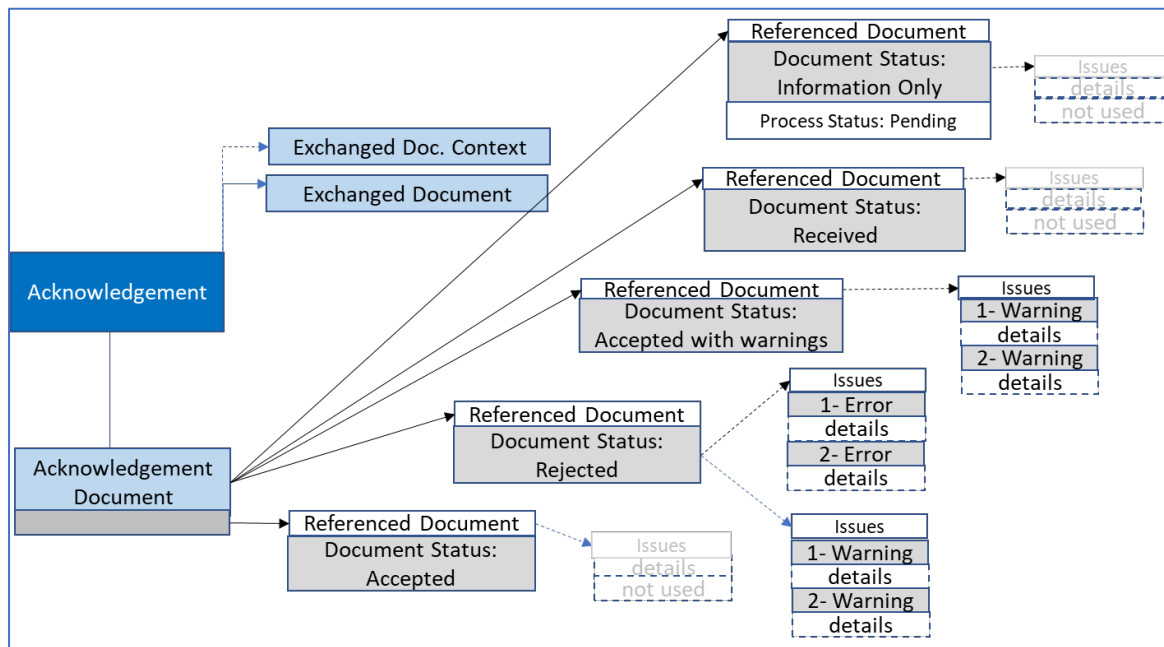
Referenced Document
Document Status: Information Only
Process Status: Pending
Issues
details
not used

Exchanged Doc. Context
Exchanged Document

Referenced Document
Document Status: Received
Issues
details
not used

Acknowledgement

Referenced Document
Document Status: Accepted with warnings
Issues
1- Warning
details
2- Warning
details

Referenced Document
Document Status: Rejected
Issues
1- Error
details
2- Error
details

Acknowledgement Document

Issues
1- Warning
details
2- Warning
details

Referenced Document
Document Status: Accepted
Issues
details
not used